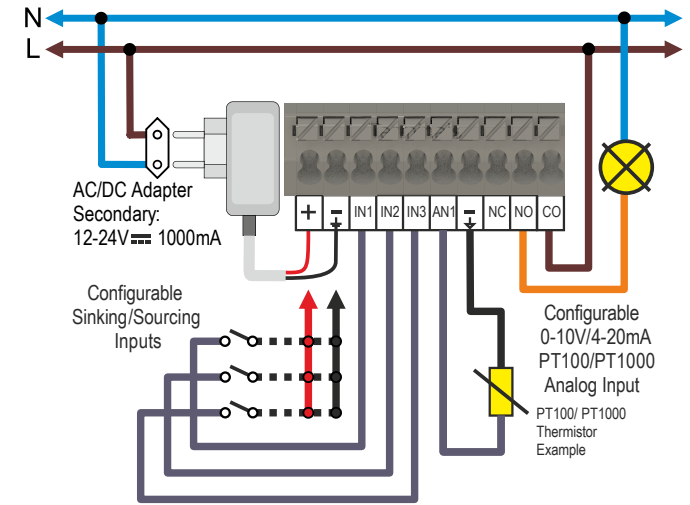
N
L

AC/DC Adapter Secondary: 12-24V ⎓ 1000mA

+ − IN1 IN2 IN3 AN1 − NC NO CO

Configurable Sinking/Sourcing Inputs

Configurable 0-10V/4-20mA PT100/PT1000 Analog Input

PT100/ PT1000 Thermistor Example